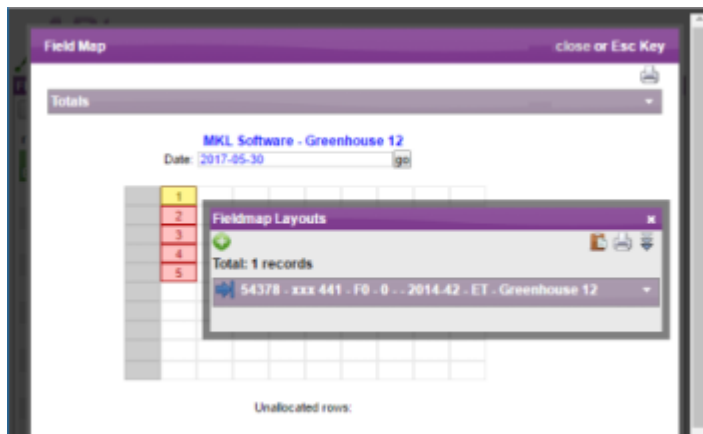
Field Map

close or Esc Key

Totals

MKL Software - Greenhouse 12

Date: 2017-05-30 go

1
2
3
4
5

Fieldmap Layouts

×

Total: 1 records

54378 - xxx 441 - F0 - 0 - - 2014-42 - ET - Greenhouse 12

Unallocated rows: